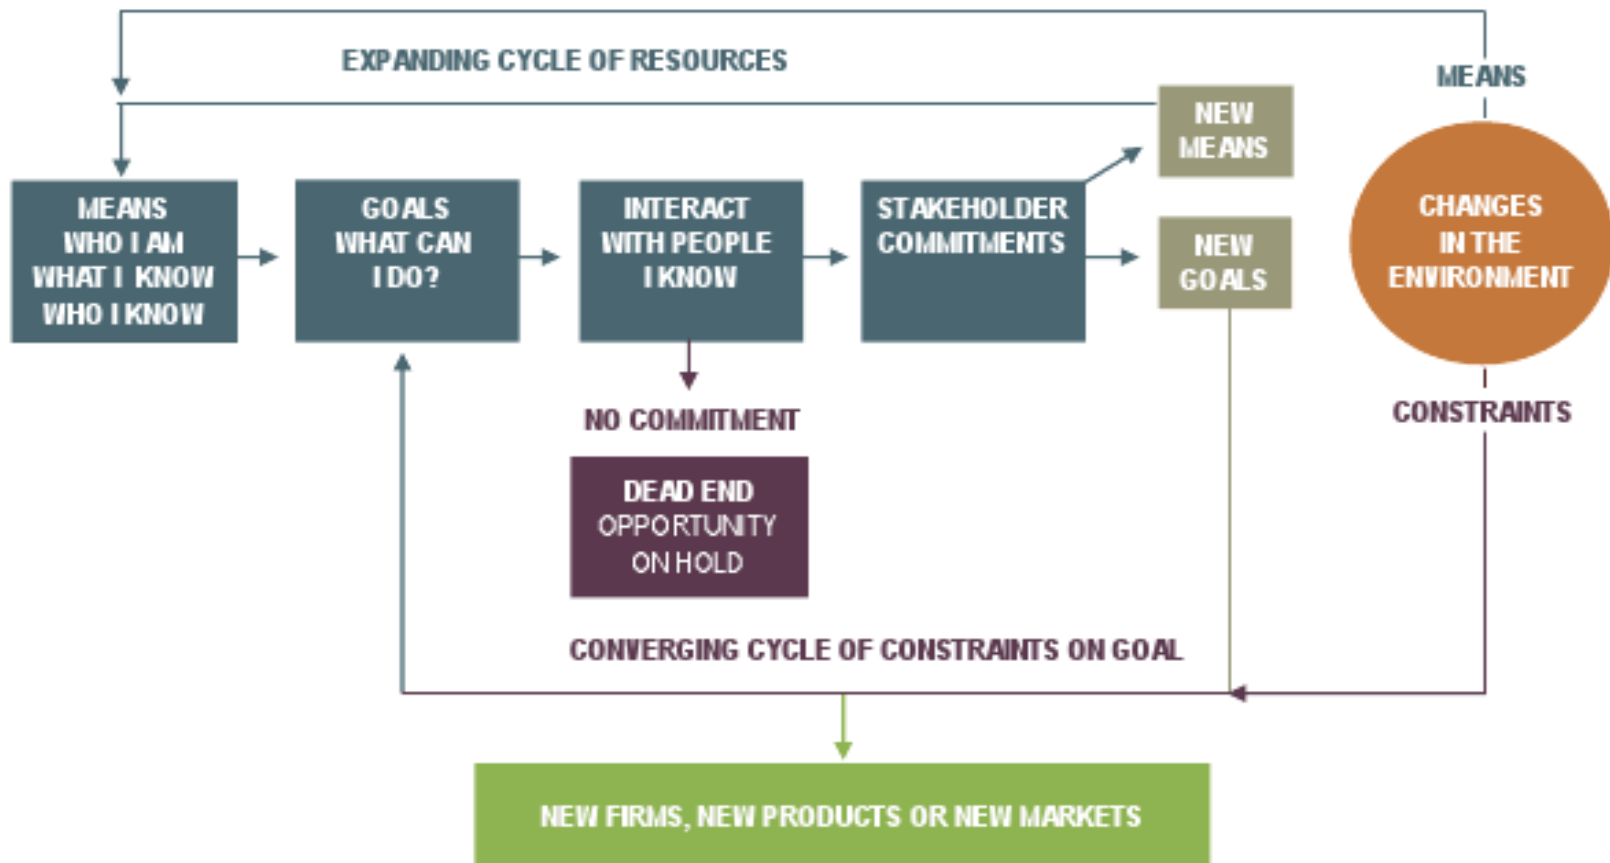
EXPANDING CYCLE OF RESOURCES

MEANS

NEW MEANS

MEANS
WHO I AM
WHAT I KNOW
WHO I KNOW

GOALS
WHAT CAN
I DO?

INTERACT
WITH PEOPLE
I KNOW

STAKEHOLDER
COMMITMENTS

NEW GOALS

CHANGES
IN THE
ENVIRONMENT

NO COMMITMENT

CONSTRAINTS

DEAD END
OPPORTUNITY
ON HOLD

CONVERGING CYCLE OF CONSTRAINTS ON GOAL

NEW FIRMS, NEW PRODUCTS OR NEW MARKETS